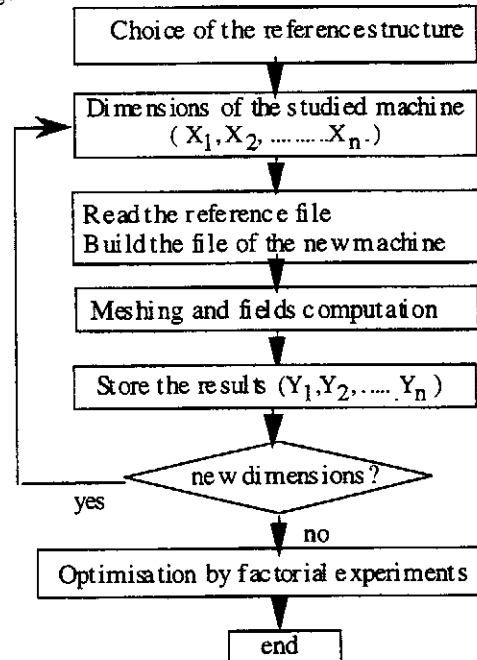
Choice of the referencestructure

Dimensions of the studied machine ( $X_1, X_2, \ldots\ldots X_n$ )

Read the reference file
Build the file of the new machine

Meshing and fields computation

Store the results ( $Y_1, Y_2, \ldots\ldots Y_n$ )

new dimensions?

yes

no

Optimisation by factorial experiments

end